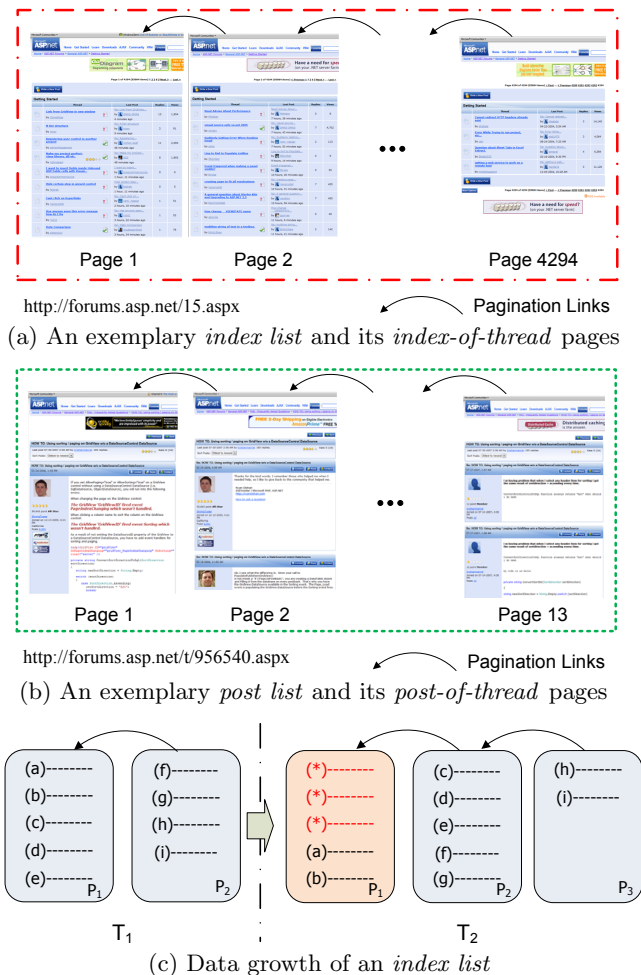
Page 1
Page 2
Page 4294

http://forums.asp.net/15.aspx
Pagination Links

(a) An exemplary *index list* and its *index-of-thread* pages

Page 1
Page 2
Page 13

http://forums.asp.net/t/956540.aspx
Pagination Links

(b) An exemplary *post list* and its *post-of-thread* pages

(a)--------
(b)--------
(c)--------
(d)--------
(e)--------
$P_1$

(f)--------
(g)--------
(h)--------
(i)--------
$P_2$

$T_1$

(*)--------
(*)--------
(*)--------
(a)--------
(b)--------
$P_1$

(c)--------
(d)--------
(e)--------
(f)--------
(g)--------
$P_2$

(h)--------
(i)--------
$P_3$

$T_2$

(c) Data growth of an *index list*